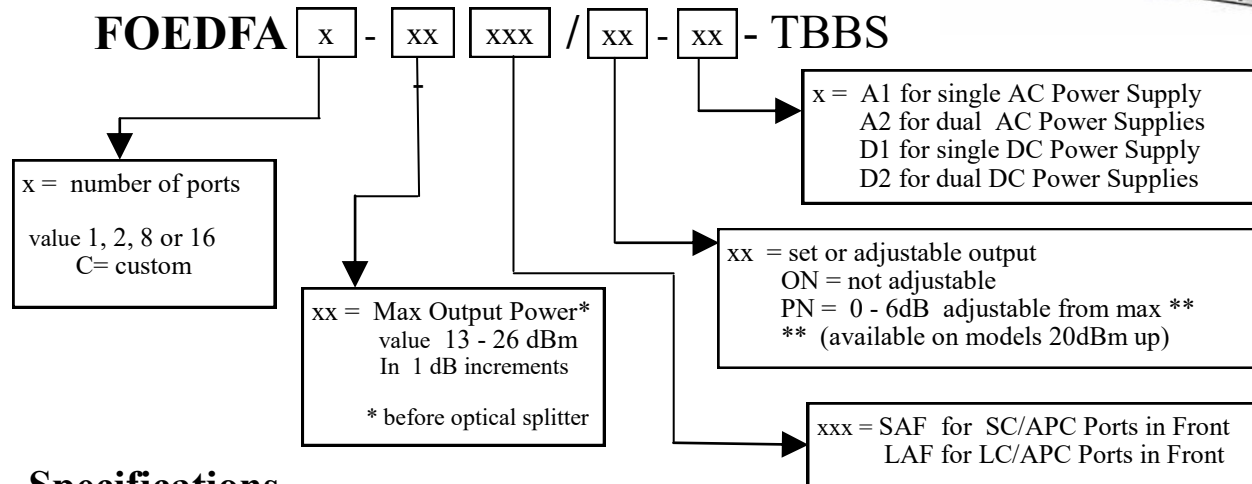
FOEDFA x - xx xxx / xx - xx - TBBS

x = A1 for single AC Power Supply
A2 for dual AC Power Supplies
D1 for single DC Power Supply
D2 for dual DC Power Supplies

x = number of ports

value 1, 2, 8 or 16
C= custom

xx = set or adjustable output
ON = not adjustable
PN = 0 - 6dB adjustable from max **
** (available on models 20dBm up)

xx = Max Output Power*
value 13 - 26 dBm
In 1 dB increments

* before optical splitter

xxx = SAF for SC/APC Ports in Front
LAF for LC/APC Ports in Front

Specifications